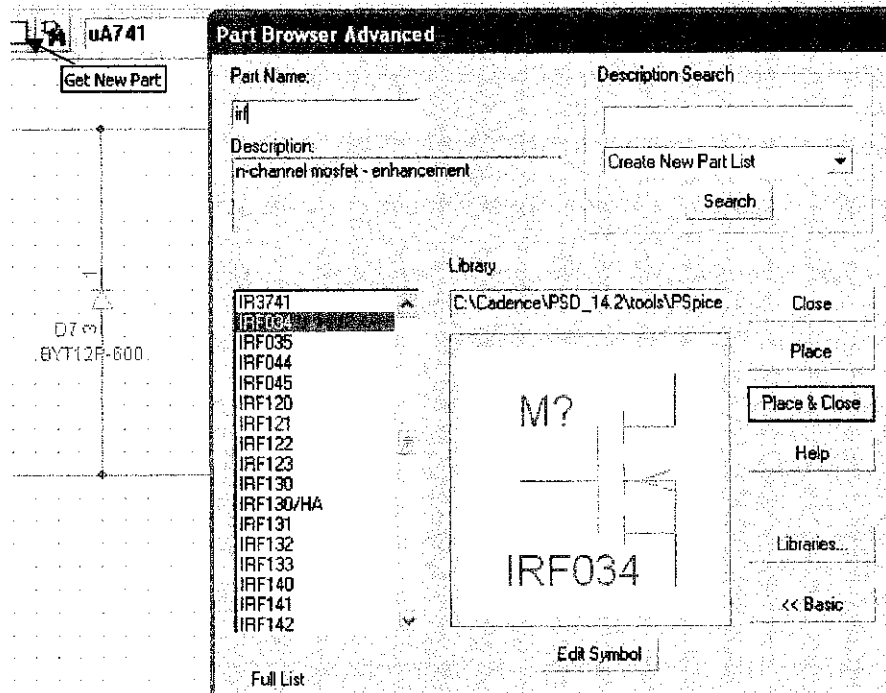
uA741

Get New Part

D7

BYT12P-600

Part Browser Advanced

Part Name:

irf

Description:

n-channel mosfet - enhancement

Description Search

Create New Part List

Search

Library

IR3741
IRF034
IRF035
IRF044
IRF045
IRF120
IRF121
IRF122
IRF123
IRF130
IRF130/HA
IRF131
IRF132
IRF133
IRF140
IRF141
IRF142

C:\Cadence\PSD_14.2\tools\PSpice

M?

IRF034

Close

Place

Place & Close

Help

Libraries...

<< Basic

Edit Symbol

Full List